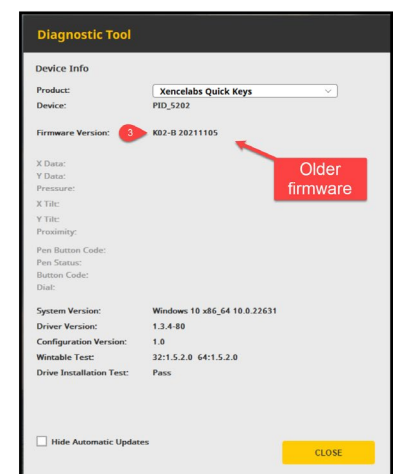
Diagnostic Tool

Device Info

| | |
|---|---|
| Product: | Xencelabs Quick Keys |
| Device: | PID_5202 |

Firmware Version: 3 K02-B 20211105

Older firmware

X Data:
Y Data:
Pressure:
X Tilt:
Y Tilt:
Proximity:

Pen Button Code:
Pen Status:
Button Code:
Dial:

| | |
|---|---|
| System Version: | Windows 10 x86_64 10.0.22631 |
| Driver Version: | 1.3.4-80 |
| Configuration Version: | 1.0 |
| Wintable Test: | 32:1.5.2.0 64:1.5.2.0 |
| Drive Installation Test: | Pass |

Hide Automatic Updates

CLOSE